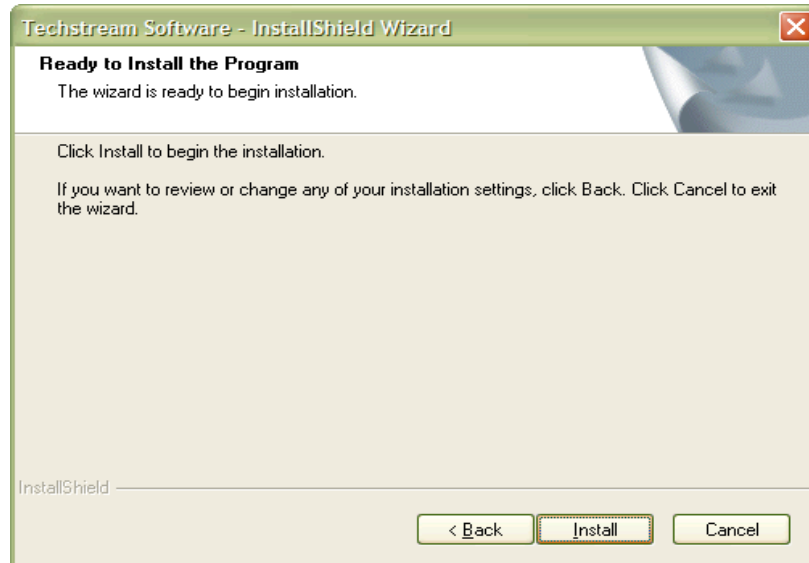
Techstream Software - InstallShield Wizard

Ready to Install the Program
The wizard is ready to begin installation.

Click Install to begin the installation.

If you want to review or change any of your installation settings, click Back. Click Cancel to exit the wizard.

InstallShield

< Back
Install
Cancel